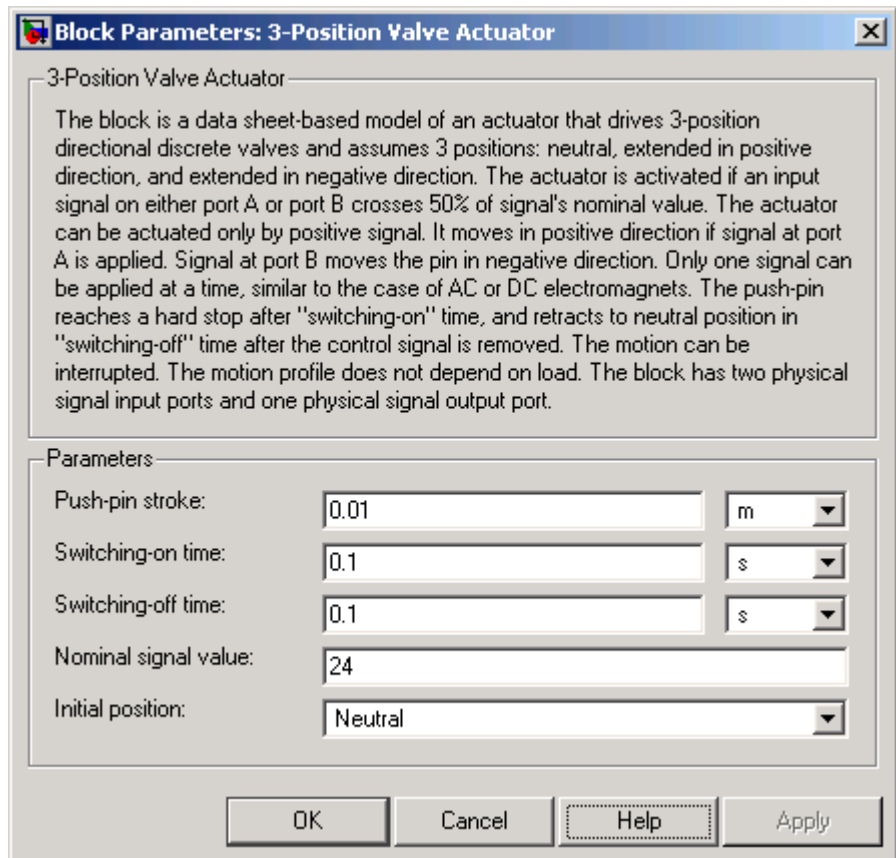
Block Parameters: 3-Position Valve Actuator

3-Position Valve Actuator

The block is a data sheet-based model of an actuator that drives 3-position directional discrete valves and assumes 3 positions: neutral, extended in positive direction, and extended in negative direction. The actuator is activated if an input signal on either port A or port B crosses 50% of signal's nominal value. The actuator can be actuated only by positive signal. It moves in positive direction if signal at port A is applied. Signal at port B moves the pin in negative direction. Only one signal can be applied at a time, similar to the case of AC or DC electromagnets. The push-pin reaches a hard stop after "switching-on" time, and retracts to neutral position in "switching-off" time after the control signal is removed. The motion can be interrupted. The motion profile does not depend on load. The block has two physical signal input ports and one physical signal output port.

Parameters

Push-pin stroke: 0.01 m

Switching-on time: 0.1 s

Switching-off time: 0.1 s

Nominal signal value: 24

Initial position: Neutral

OK Cancel Help Apply